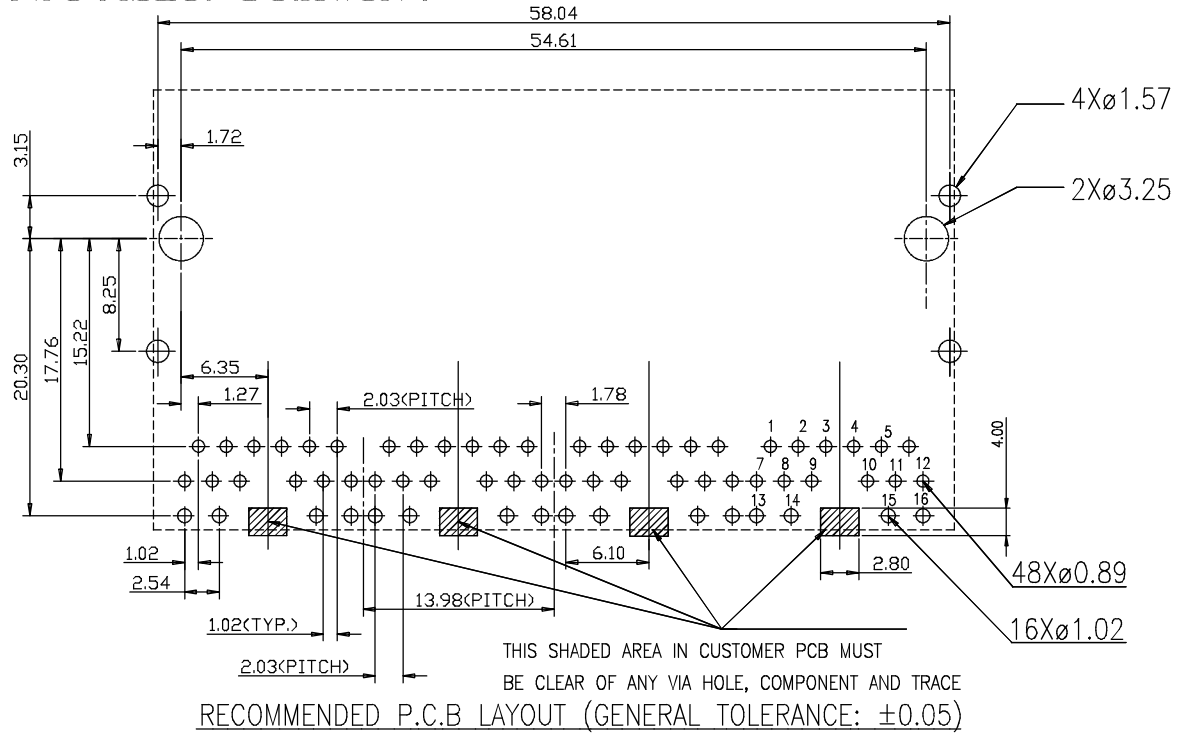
58.04

54.61

4Xø1.57

2Xø3.25

3.15

1.72

8.25

15.22

17.76

20.30

6.35

1.27

2.03(PITCH)

1.78

1 2 3 4 5

7 8 9 10 11 12

13 14 15 16

4.00

1.02

2.54

6.10

2.80

48Xø0.89

16Xø1.02

13.98(PITCH)

1.02(TYP.)

2.03(PITCH)

THIS SHADED AREA IN CUSTOMER PCB MUST BE CLEAR OF ANY VIA HOLE, COMPONENT AND TRACE

RECOMMENDED P.C.B LAYOUT (GENERAL TOLERANCE: ±0.05)